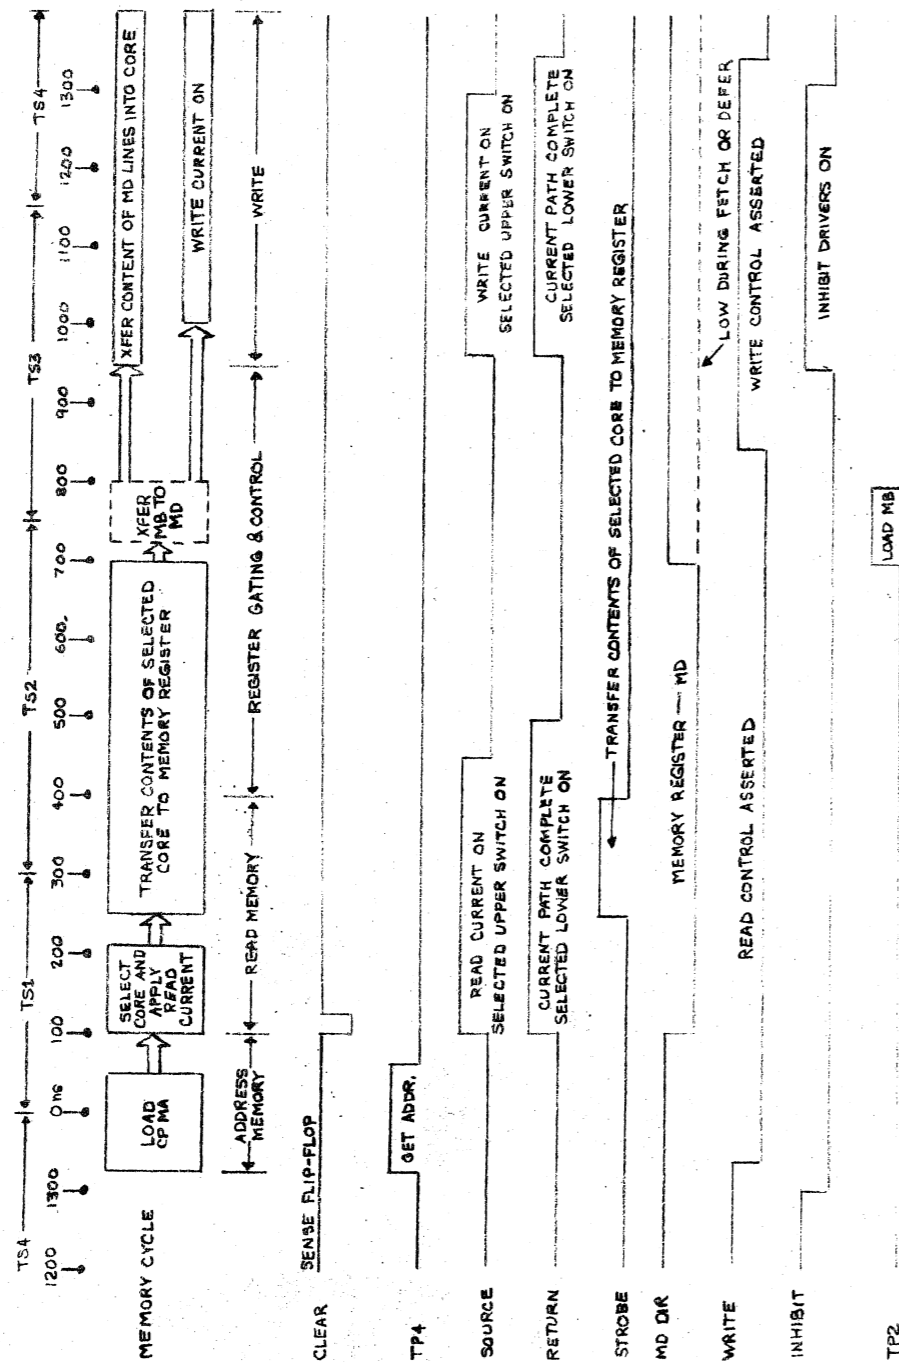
TS4
1200
1300
TS1
0ns
100
200
300
TS2
400
500
600
700
TS3
800
900
1000
1100
TS4
1200
1300

MEMORY CYCLE

LOAD CP MA

SELECT CORE AND APPLY READ CURRENT

TRANSFER CONTENTS OF SELECTED CORE TO MEMORY REGISTER

XFER MB TO MD

XFER CONTENT OF MD LINES INTO CORE

WRITE CURRENT ON

ADDRESS MEMORY

READ MEMORY

REGISTER GATING & CONTROL

WRITE

SENSE FLIP-FLOP

CLEAR

TP4

GET ADDR.

SOURCE

READ CURRENT ON SELECTED UPPER SWITCH ON

WRITE CURRENT ON SELECTED UPPER SWITCH ON

RETURN

CURRENT PATH COMPLETE SELECTED LOWER SWITCH ON

CURRENT PATH COMPLETE SELECTED LOWER SWITCH ON

STROBE

TRANSFER CONTENTS OF SELECTED CORE TO MEMORY REGISTER

MD DIR

MEMORY REGISTER — MD

LOW DURING FETCH OR DEFER

WRITE

READ CONTROL ASSERTED

WRITE CONTROL ASSERTED

INHIBIT

INHIBIT DRIVERS ON

TP2

LOAD MB